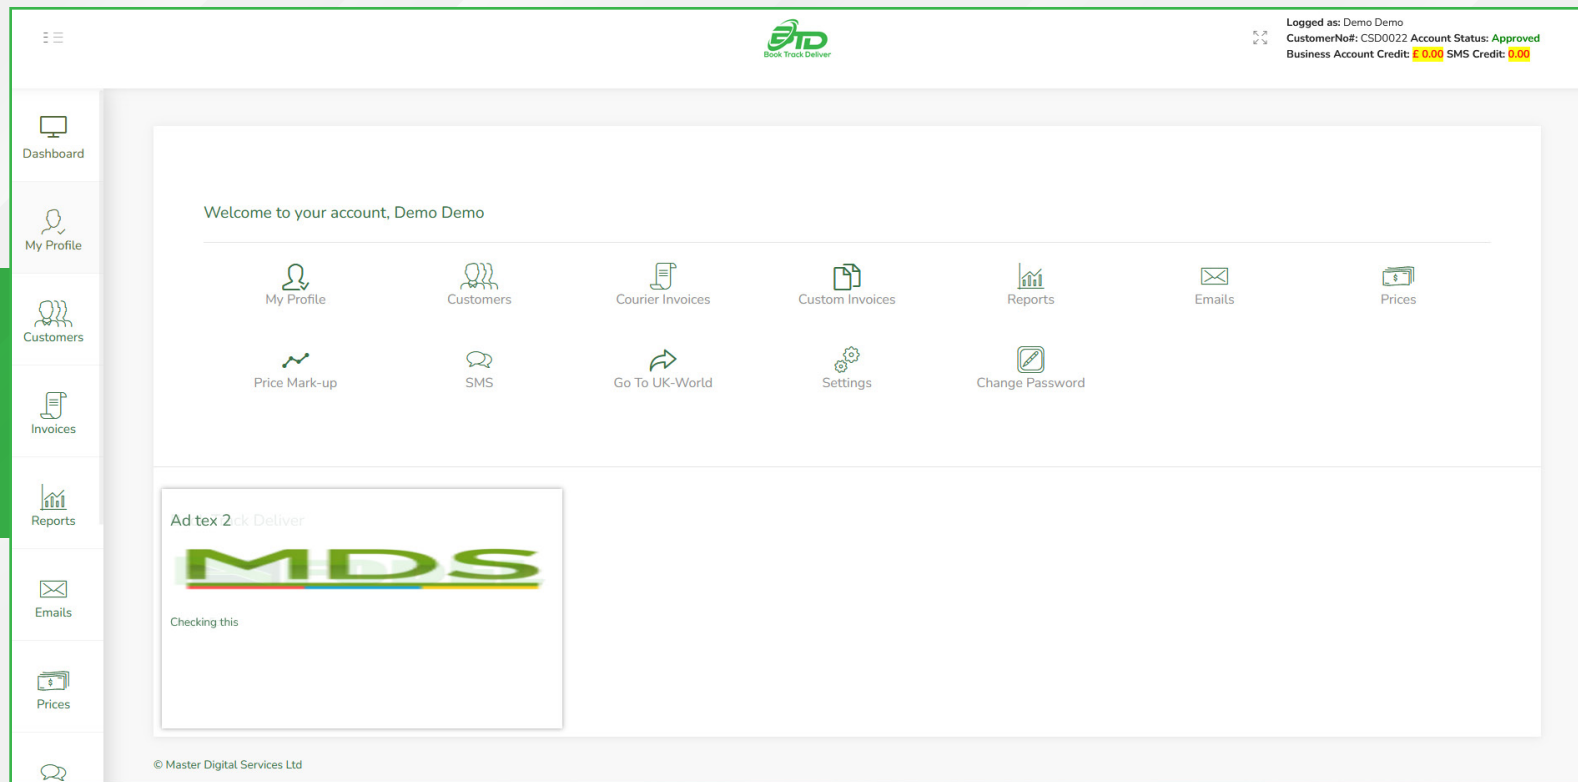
BTD
Book Track Deliver

Logged as: Demo Demo
CustomerNo#: CSD0022 Account Status: Approved
Business Account Credit: £ 0.00 SMS Credit: 0.00

Dashboard
My Profile
Customers
Invoices
Reports
Emails
Prices

Welcome to your account, Demo Demo

My Profile
Customers
Courier Invoices
Custom Invoices
Reports
Emails
Prices
Price Mark-up
SMS
Go To UK-World
Settings
Change Password

Ad tex 2 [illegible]ck Deliver

MDS

Checking this

© Master Digital Services Ltd